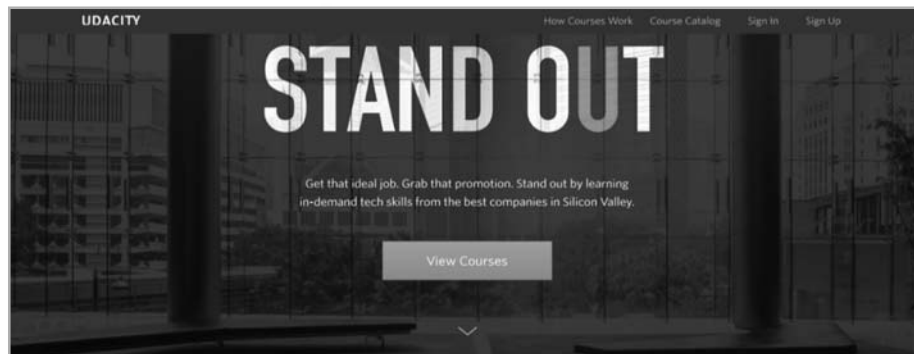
UDACITY

How Courses Work Course Catalog Sign In Sign Up

STAND OUT

Get that ideal job. Grab that promotion. Stand out by learning in-demand tech skills from the best companies in Silicon Valley.

View Courses